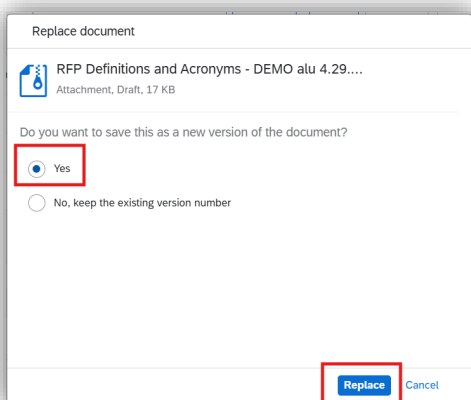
Replace document

RFP Definitions and Acronyms - DEMO alu 4.29....
Attachment, Draft, 17 KB

Do you want to save this as a new version of the document?

Yes

No, keep the existing version number

Replace Cancel